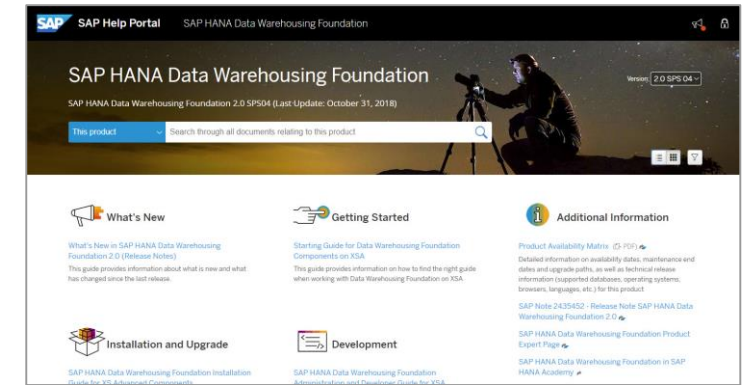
SAP SAP Help Portal SAP HANA Data Warehousing Foundation

SAP HANA Data Warehousing Foundation

SAP HANA Data Warehousing Foundation 2.0 SPS04 (Last Update: October 31, 2018)

Version: 2.0 SPS 04

This product

Search through all documents relating to this product

What's New

What's New in SAP HANA Data Warehousing Foundation 2.0 (Release Notes)

This guide provides information about what is new and what has changed since the last release.

Getting Started

Starting Guide for Data Warehousing Foundation Components on XSA

This guide provides information on how to find the right guide when working with Data Warehousing Foundation on XSA.

Additional Information

Product Availability Matrix (PDF)

Detailed information on availability dates, maintenance end dates and upgrade paths, as well as technical release information (supported databases, operating systems, browsers, languages, etc.) for this product

SAP Note 2435452 - Release Note SAP HANA Data Warehousing Foundation 2.0

SAP HANA Data Warehousing Foundation Product Expert Page

SAP HANA Data Warehousing Foundation in SAP HANA Academy

Installation and Upgrade

SAP HANA Data Warehousing Foundation Installation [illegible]

Development

SAP HANA Data Warehousing Foundation Administration and Developer Guide for XSA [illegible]